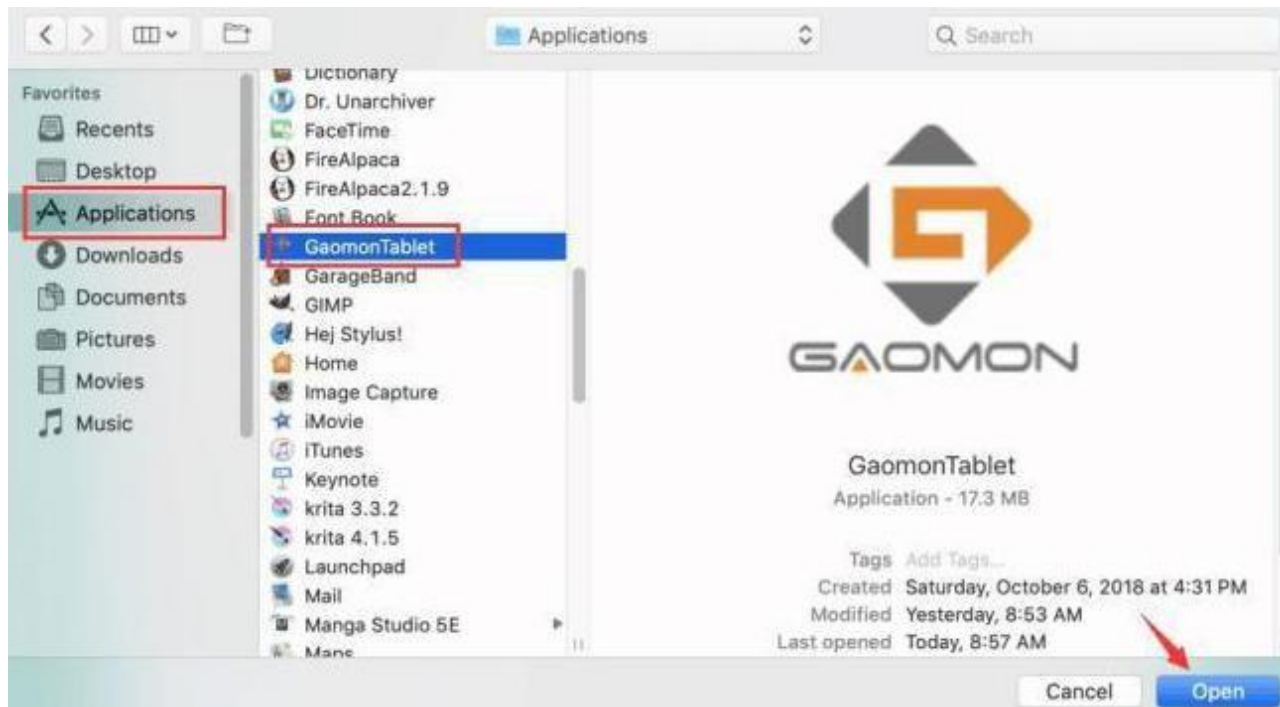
Applications

Search

Favorites
Recents
Desktop
Applications
Downloads
Documents
Pictures
Movies
Music

Dictionary
Dr. Unarchiver
FaceTime
FireAlpaca
FireAlpaca2.1.9
Font Book
GaomonTablet
GarageBand
GIMP
Hej Stylus!
Home
Image Capture
iMovie
iTunes
Keynote
krita 3.3.2
krita 4.1.5
Launchpad
Mail
Manga Studio 5E
Maps

GAOMON

GaomonTablet
Application - 17.3 MB

Tags Add Tags...
Created Saturday, October 6, 2018 at 4:31 PM
Modified Yesterday, 8:53 AM
Last opened Today, 8:57 AM

Cancel
Open